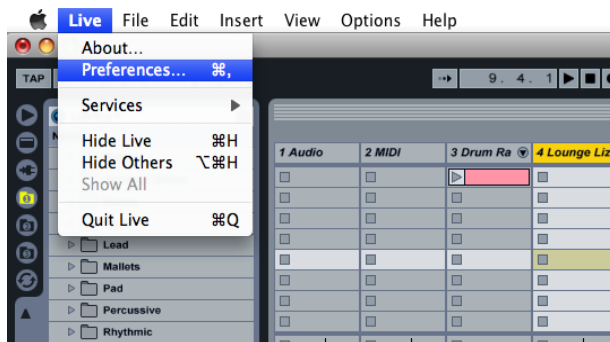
Live File Edit Insert View Options Help

About...
Preferences... ⌘,

Services

Hide Live ⌘H
Hide Others ⌥⌘H
Show All

Quit Live ⌘Q

TAP

9. 4. 1

1 Audio
2 MIDI
3 Drum Ra
4 Lounge Li

Lead
Mallets
Pad
Percussive
Rhythmic